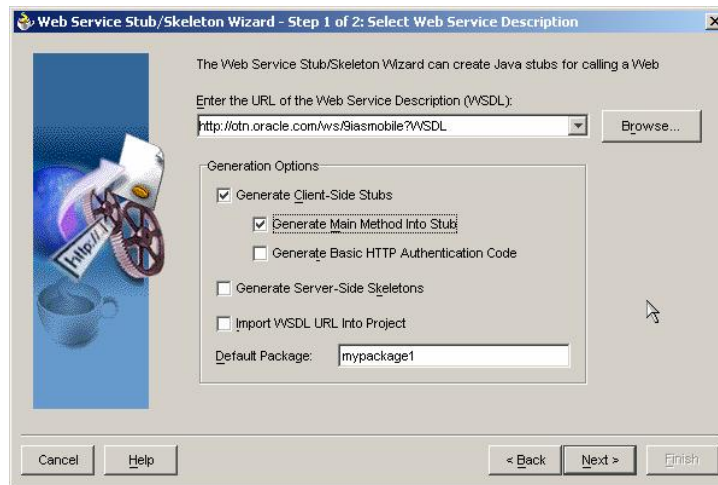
Web Service Stub/Skeleton Wizard - Step 1 of 2: Select Web Service Description

×

http://

The Web Service Stub/Skeleton Wizard can create Java stubs for calling a Web

Enter the URL of the Web Service Description (WSDL):

http://otn.oracle.com/ws/9iasmobile?WSDL

Browse...

Generation Options

Generate Client-Side Stubs

Generate Main Method Into Stub

Generate Basic HTTP Authentication Code

Generate Server-Side Skeletons

Import WSDL URL Into Project

Default Package: mypackage1

Cancel

Help

< Back

Next >

Finish